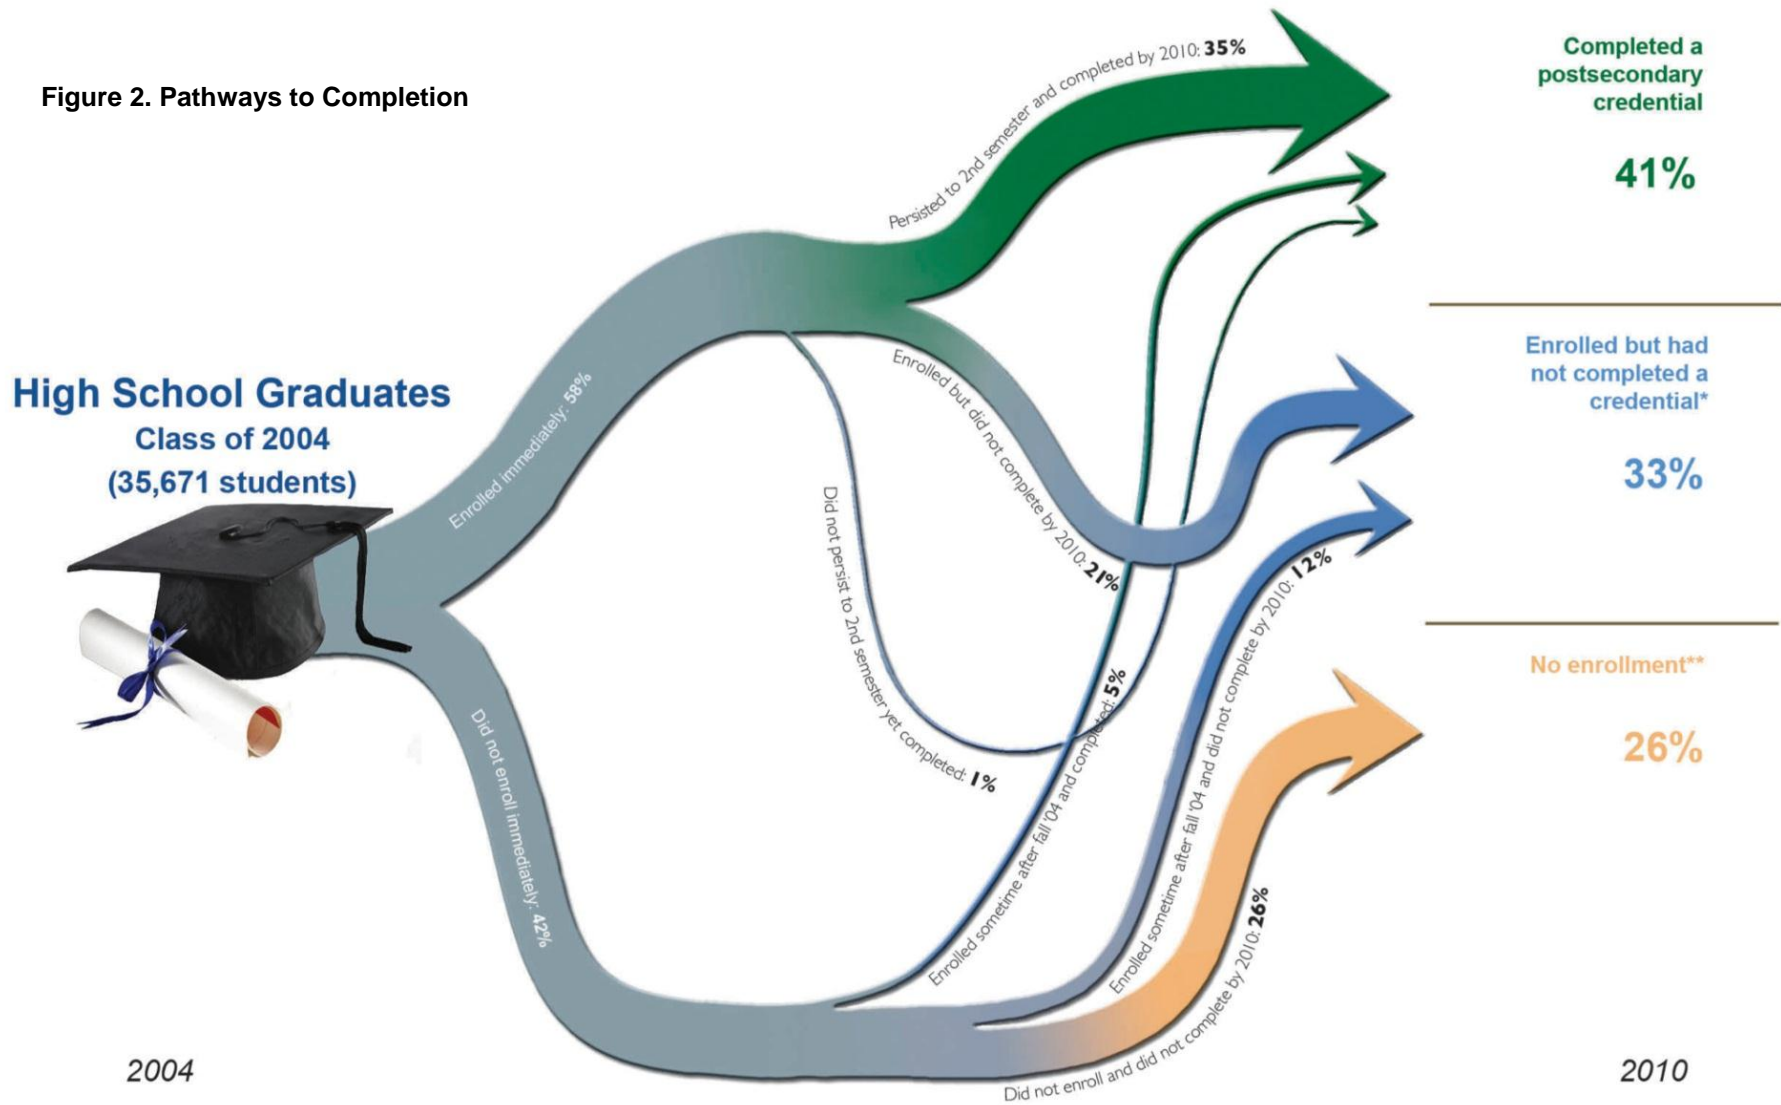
Figure 2. Pathways to Completion

High School Graduates
Class of 2004
(35,671 students)

Enrolled immediately: 58%

Did not enroll immediately: 42%

Persisted to 2nd semester and completed by 2010: 35%

Enrolled but did not complete by 2010: 21%

Did not persist to 2nd semester yet completed: 1%

Enrolled sometime after fall '04 and completed: 5%

Enrolled sometime after fall '04 and did not complete by 2010: 12%

Did not enroll and did not complete by 2010: 26%

Completed a postsecondary credential

41%

Enrolled but had not completed a credential*

33%

No enrollment**

26%

2004

2010